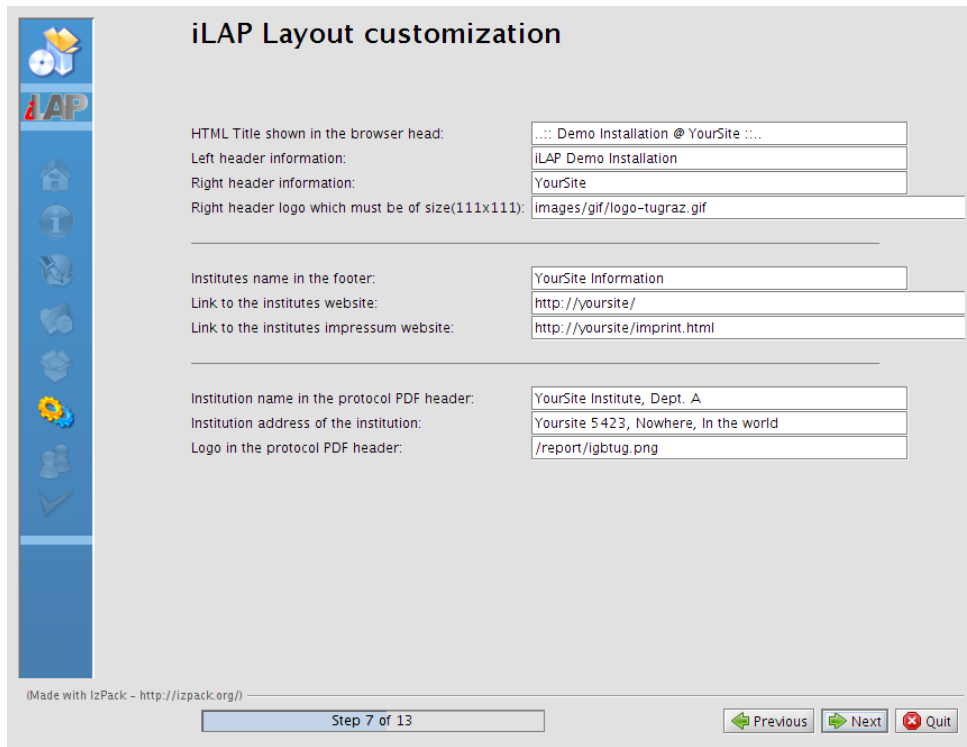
iLAP

iLAP Layout customization

HTML Title shown in the browser head: ..:: Demo Installation @ YourSite ::..
Left header information: iLAP Demo Installation
Right header information: YourSite
Right header logo which must be of size(111x111): images/gif/logo-tugraz.gif

Institutes name in the footer: YourSite Information
Link to the institutes website: http://yoursite/
Link to the institutes impressum website: http://yoursite/imprint.html

Institution name in the protocol PDF header: YourSite Institute, Dept. A
Institution address of the institution: Yoursite 5423, Nowhere, In the world
Logo in the protocol PDF header: /report/igbtug.png

(Made with IzPack - http://izpack.org/)

Step 7 of 13

Previous Next Quit